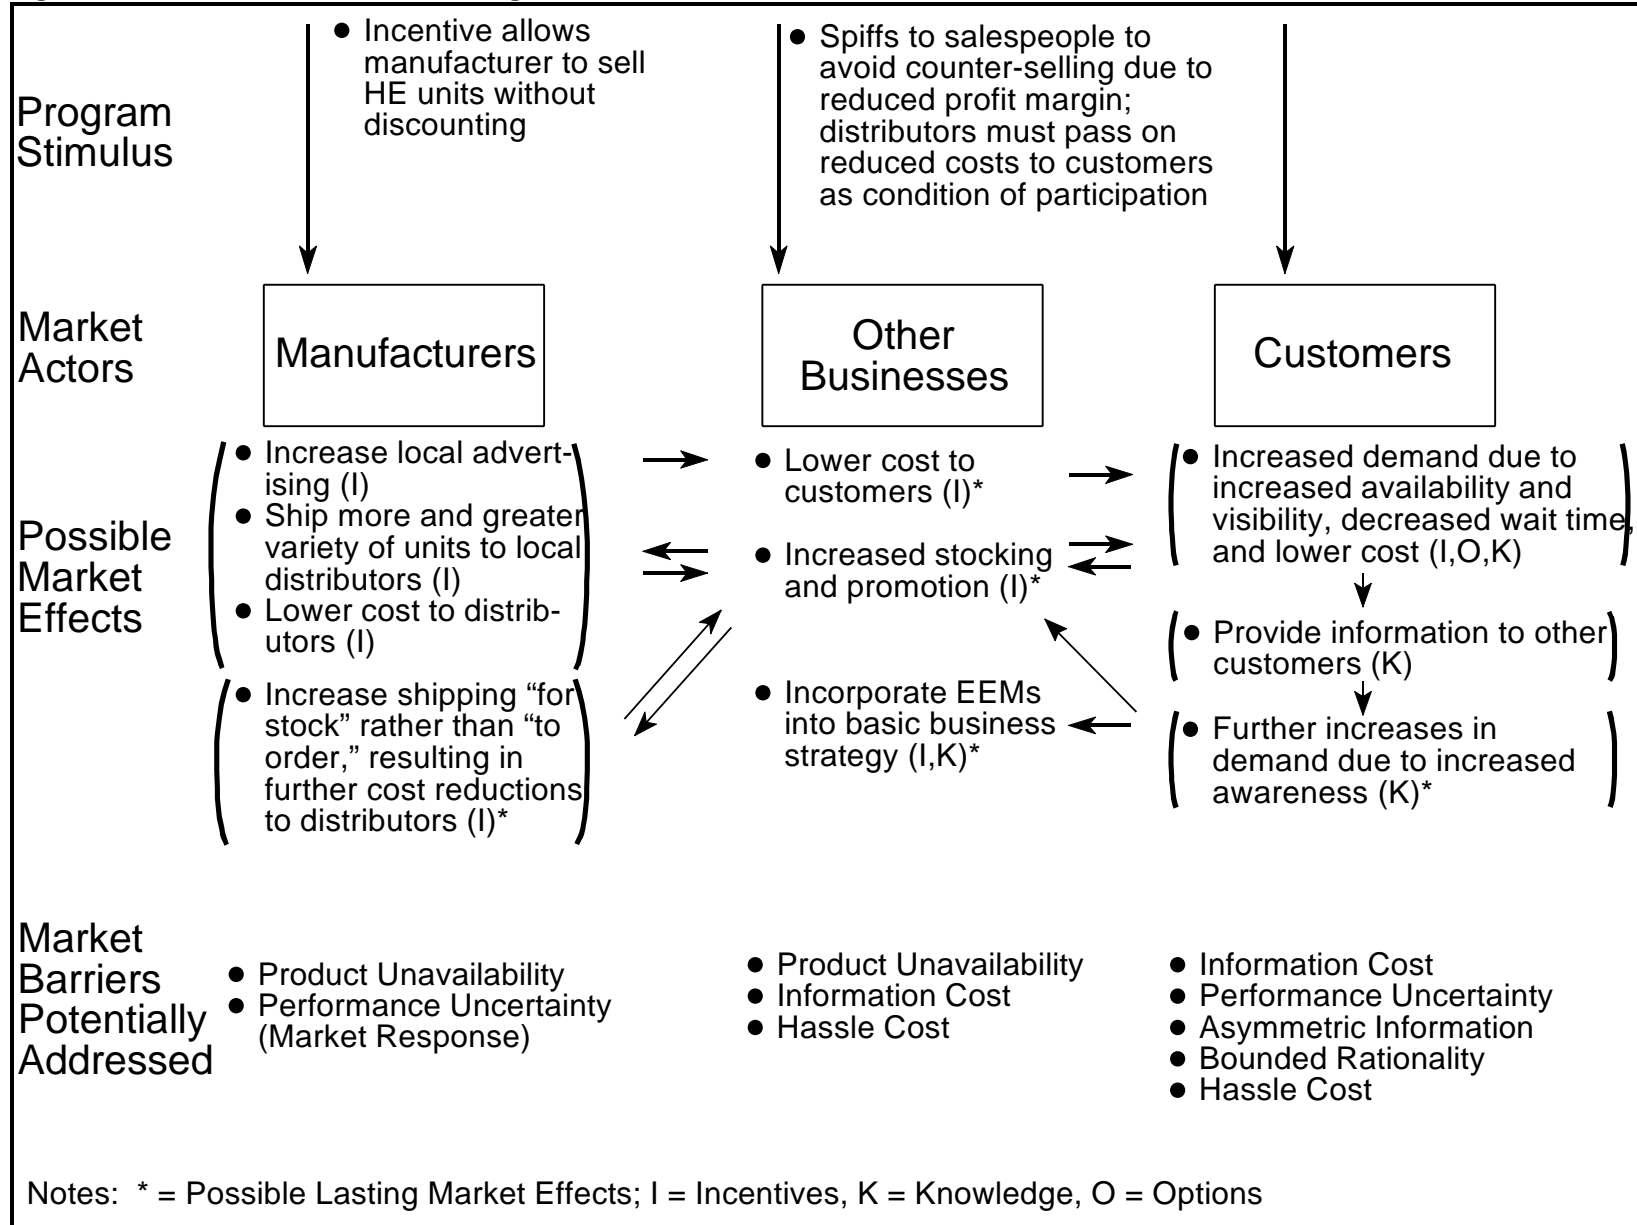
Program Stimulus

• Incentive allows manufacturer to sell HE units without discounting

• Spiffs to salespeople to avoid counter-selling due to reduced profit margin; distributors must pass on reduced costs to customers as condition of participation

Market Actors

Manufacturers

Other Businesses

Customers

Possible Market Effects

• Increase local advertising (I)
• Ship more and greater variety of units to local distributors (I)
• Lower cost to distributors (I)

• Increase shipping "for stock" rather than "to order," resulting in further cost reductions to distributors (I)*

• Lower cost to customers (I)*

• Increased stocking and promotion (I)*

• Incorporate EEMs into basic business strategy (I,K)*

• Increased demand due to increased availability and visibility, decreased wait time, and lower cost (I,O,K)

• Provide information to other customers (K)

• Further increases in demand due to increased awareness (K)*

Market Barriers Potentially Addressed

• Product Unavailability
• Performance Uncertainty (Market Response)

• Product Unavailability
• Information Cost
• Hassle Cost

• Information Cost
• Performance Uncertainty
• Asymmetric Information
• Bounded Rationality
• Hassle Cost

Notes: * = Possible Lasting Market Effects; I = Incentives, K = Knowledge, O = Options